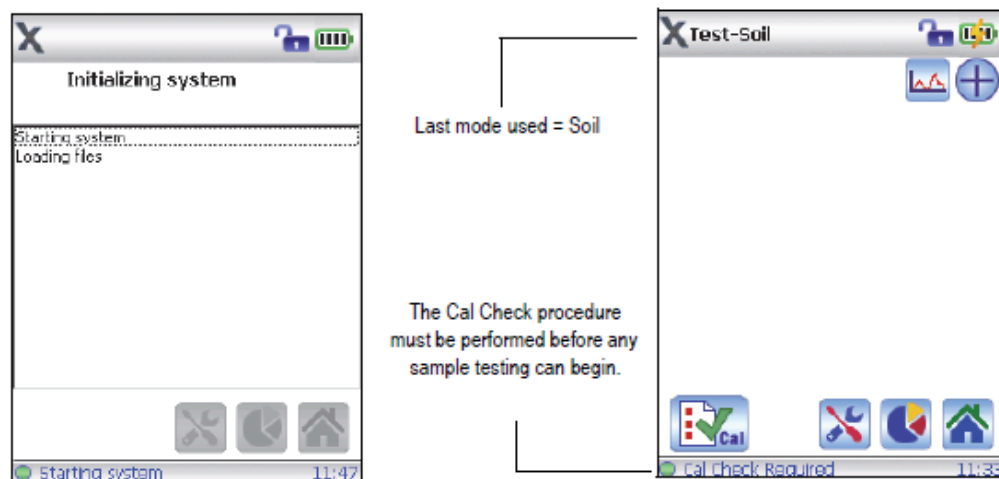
X

Initializing system

Starting system
Loading files

Starting system 11:47

Last mode used = Soil

The Cal Check procedure must be performed before any sample testing can begin.

X Test-Soil

Cal

Cal Check Required 11:33